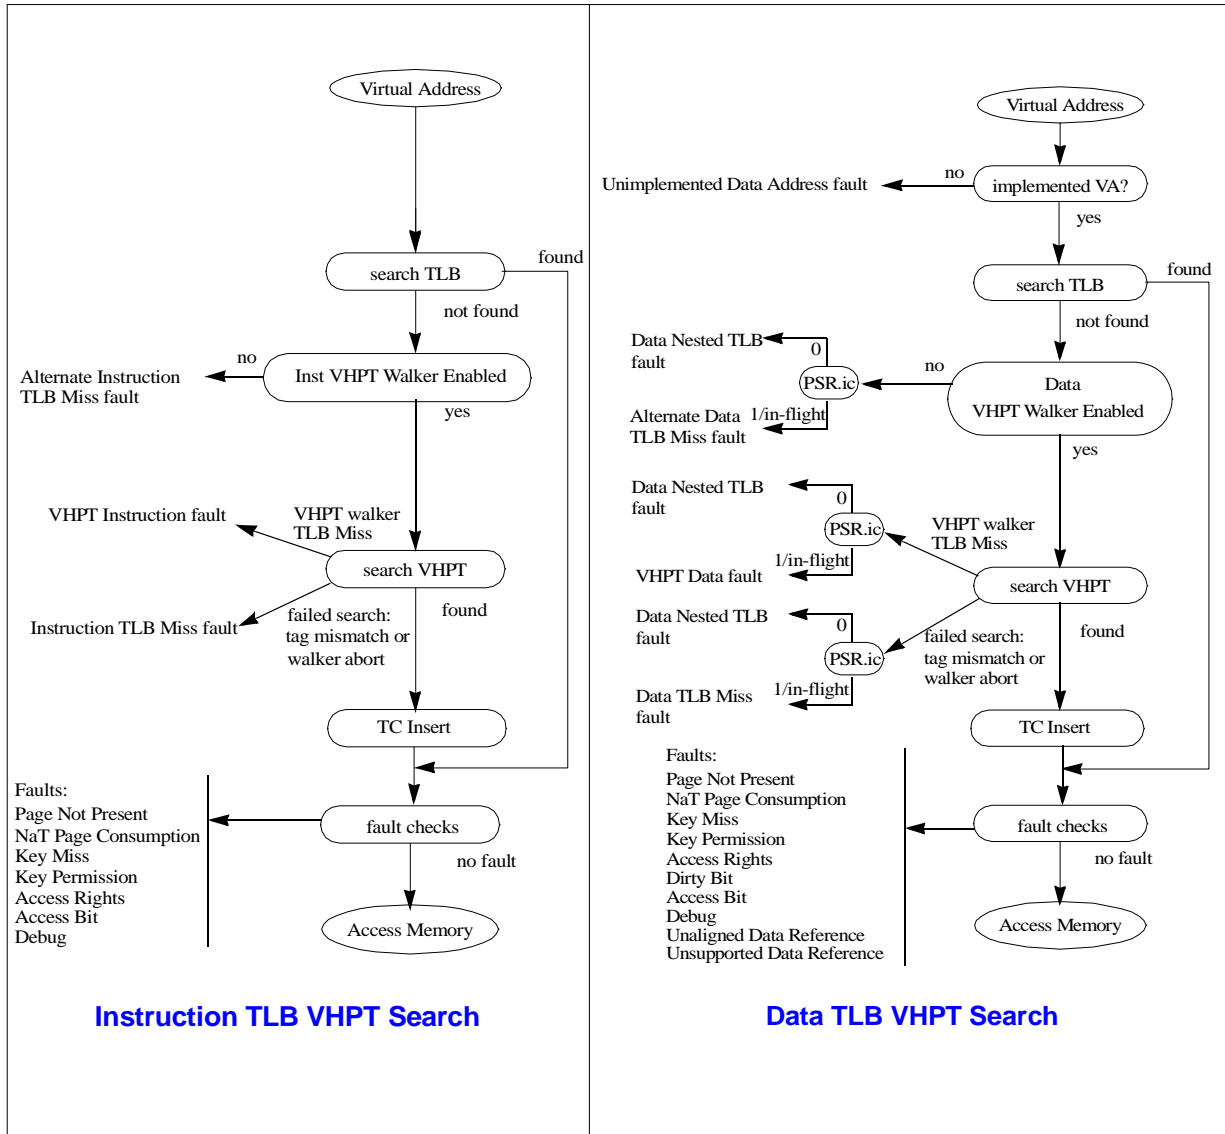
Virtual Address

search TLB

found

not found

no

Alternate Instruction TLB Miss fault

Inst VHPT Walker Enabled

yes

VHPT Instruction fault

VHPT walker TLB Miss

search VHPT

Instruction TLB Miss fault

failed search: tag mismatch or walker abort

found

TC Insert

Faults:
Page Not Present
NaT Page Consumption
Key Miss
Key Permission
Access Rights
Access Bit
Debug

fault checks

no fault

Access Memory

Instruction TLB VHPT Search

Virtual Address

Unimplemented Data Address fault

no

implemented VA?

yes

search TLB

found

not found

Data Nested TLB fault

0

PSR.ic

no

Data VHPT Walker Enabled

Alternate Data TLB Miss fault

1/in-flight

yes

Data Nested TLB fault

0

PSR.ic

VHPT walker TLB Miss

1/in-flight

VHPT Data fault

search VHPT

Data Nested TLB fault

0

PSR.ic

failed search: tag mismatch or walker abort

found

Data TLB Miss fault

1/in-flight

TC Insert

Faults:
Page Not Present
NaT Page Consumption
Key Miss
Key Permission
Access Rights
Dirty Bit
Access Bit
Debug
Unaligned Data Reference
Unsupported Data Reference

fault checks

no fault

Access Memory

Data TLB VHPT Search